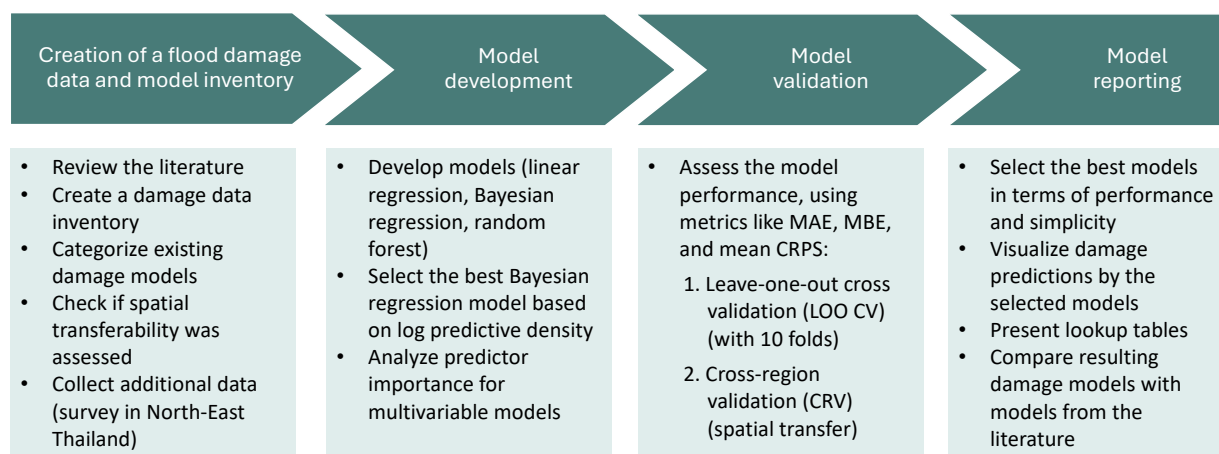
Creation of a flood damage data and model inventory

Model development

Model validation

Model reporting

- Review the literature
- Create a damage data inventory
- Categorize existing damage models
- Check if spatial transferability was assessed
- Collect additional data (survey in North-East Thailand)

- Develop models (linear regression, Bayesian regression, random forest)
- Select the best Bayesian regression model based on log predictive density
- Analyze predictor importance for multivariable models

- Assess the model performance, using metrics like MAE, MBE, and mean CRPS:

1. Leave-one-out cross validation (LOO CV) (with 10 folds)
2. Cross-region validation (CRV) (spatial transfer)

- Select the best models in terms of performance and simplicity
- Visualize damage predictions by the selected models
- Present lookup tables
- Compare resulting damage models with models from the literature